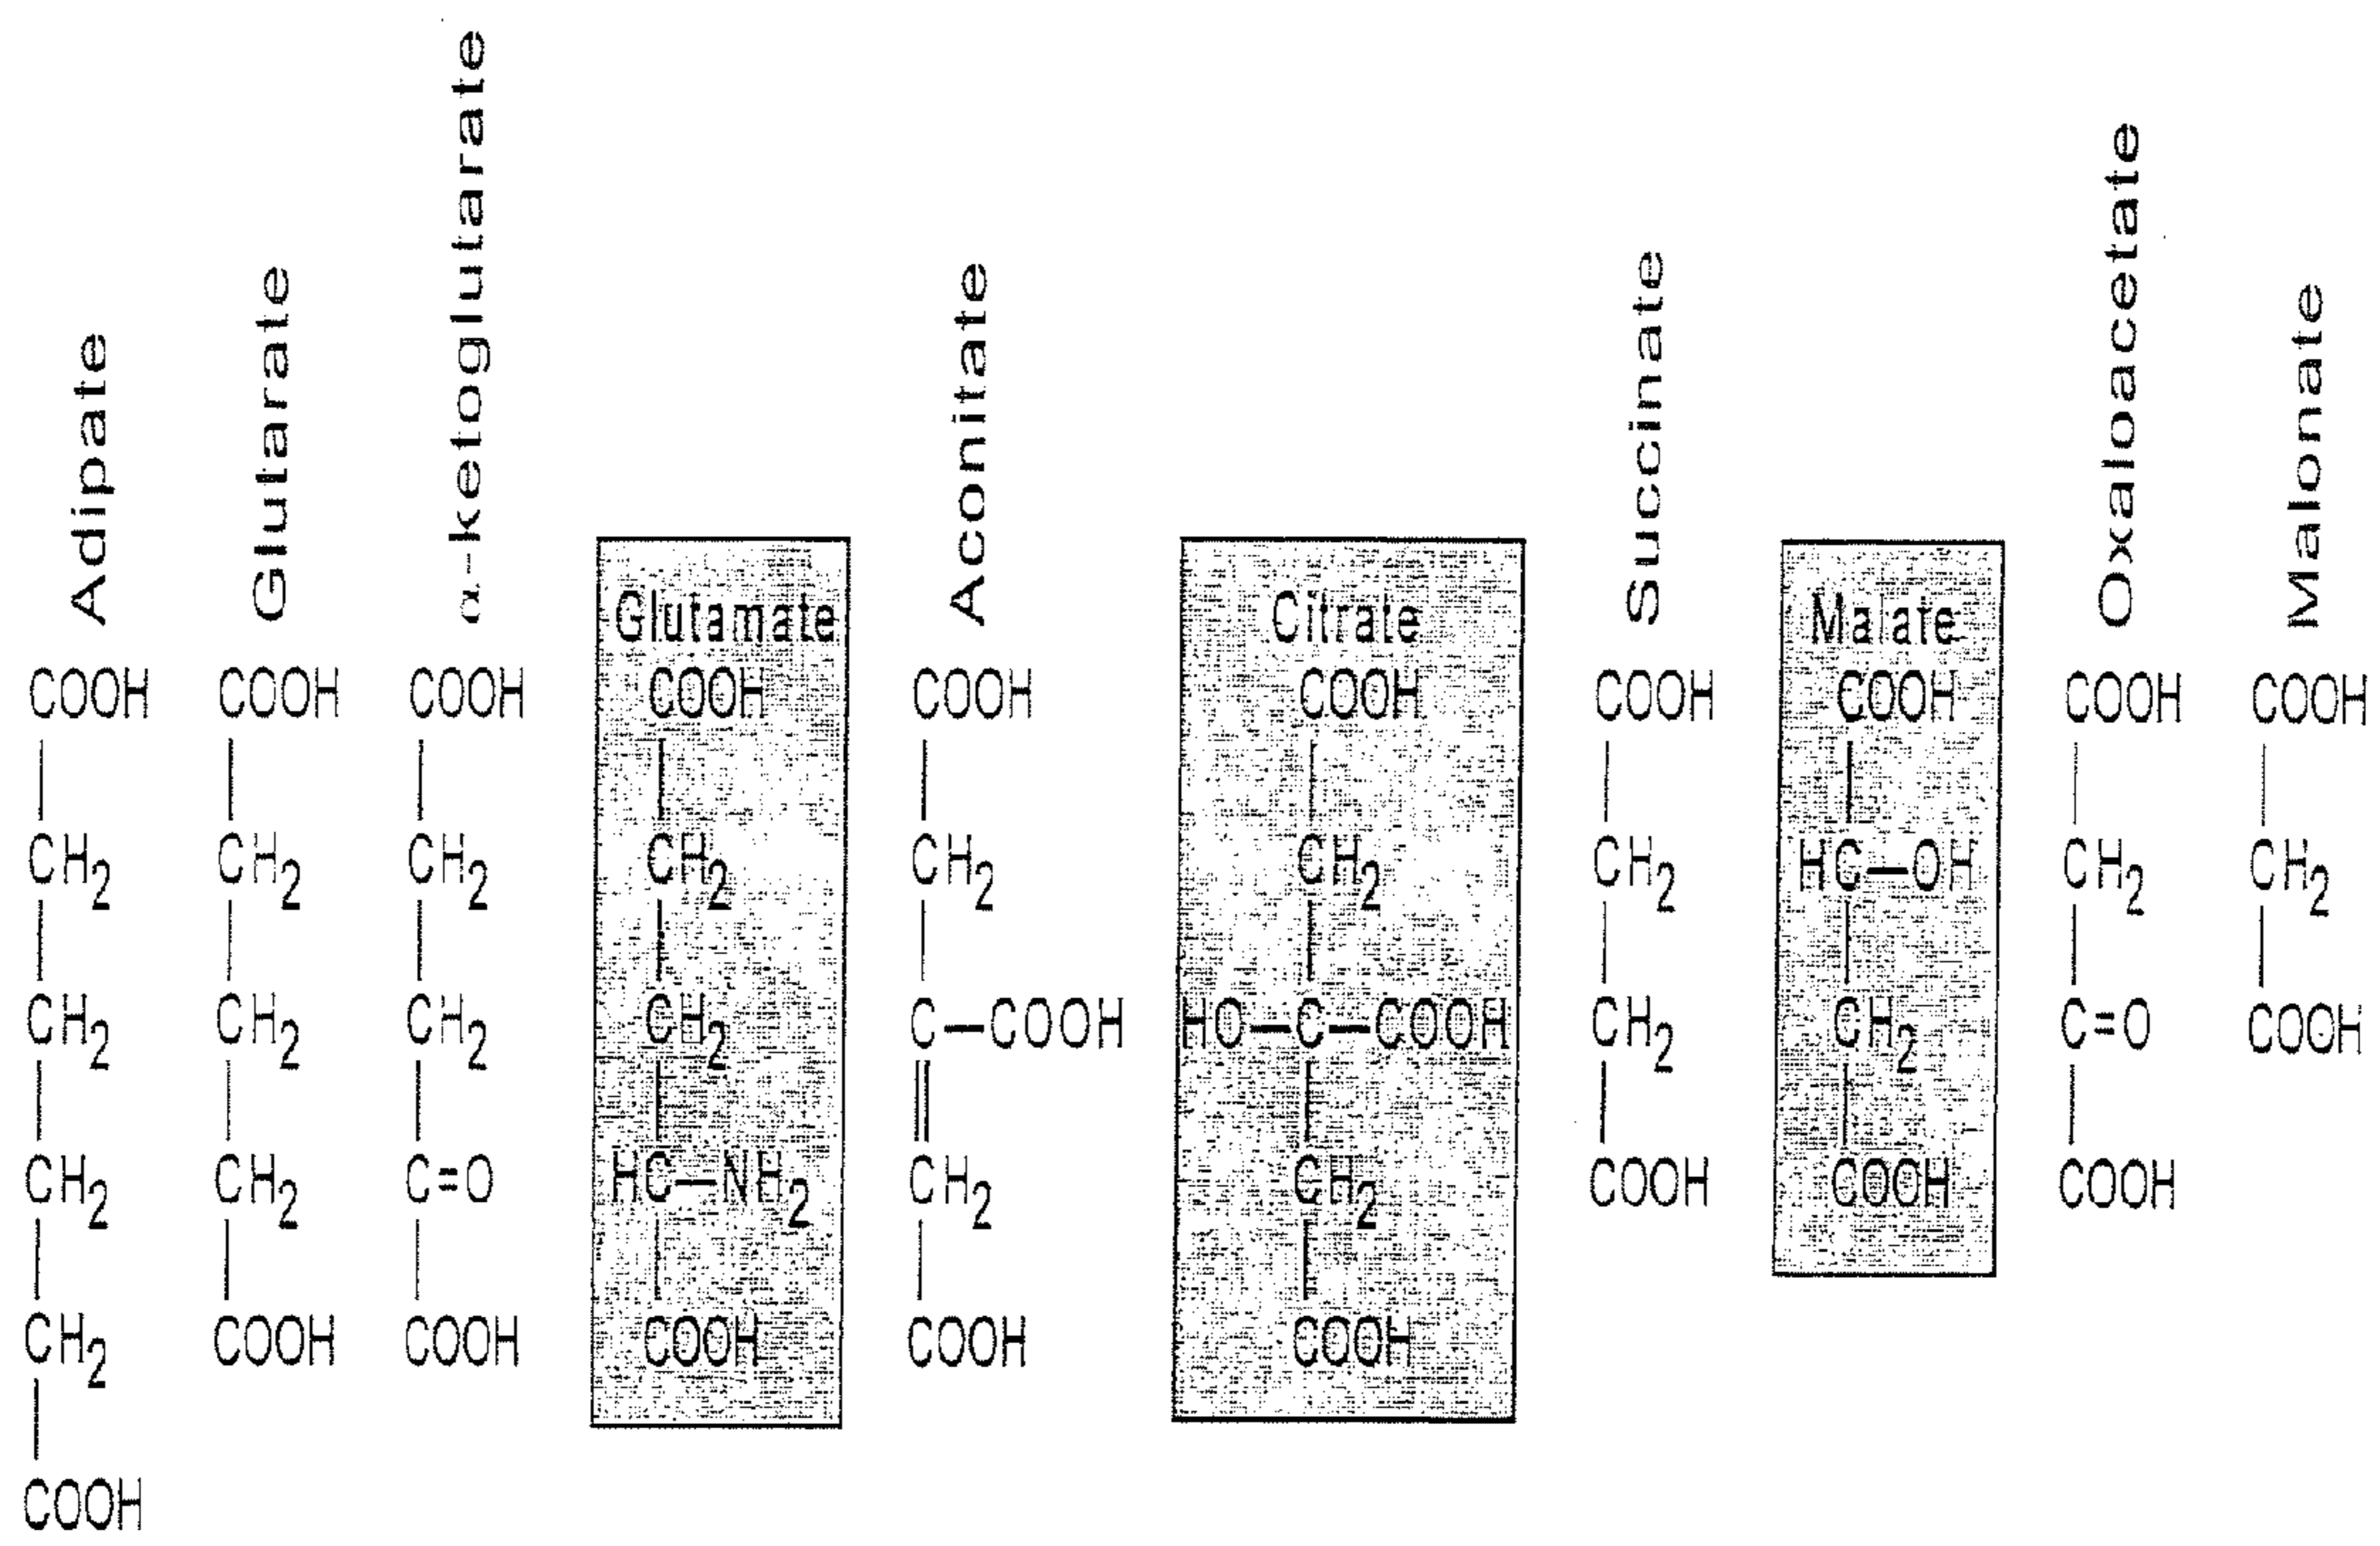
Adipate
COOH
$CH_2$
$CH_2$
$CH_2$
$CH_2$
COOH

Glutarate
COOH
$CH_2$
$CH_2$
$CH_2$
COOH

α-ketoglutarate
COOH
$CH_2$
$CH_2$
C=O
COOH

Glutamate
COOH
$CH_2$
$CH_2$
HC—$NH_2$
COOH

Aconitate
COOH
$CH_2$
C—COOH
$CH_2$
COOH

Citrate
COOH
$CH_2$
HO—C—COOH
$CH_2$
COOH

Succinate
COOH
$CH_2$
$CH_2$
COOH

Malate
COOH
HC—OH
$CH_2$
COOH

Oxaloacetate
COOH
$CH_2$
C=O
COOH

Malonate
COOH
$CH_2$
COOH